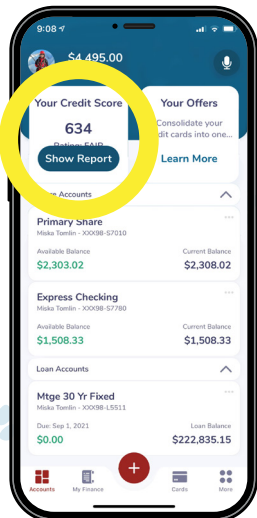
9:08

$4,495.00

Your Credit Score
634
Rating: FAIR
Show Report

Your Offers
Consolidate your credit cards into one...
Learn More

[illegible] Accounts

Primary Share
Miska Tomlin - XXX98-S7010
Available Balance
$2,303.02
Current Balance
$2,308.02

Express Checking
Miska Tomlin - XXX98-S7780
Available Balance
$1,508.33
Current Balance
$1,508.33

Loan Accounts

Mtge 30 Yr Fixed
Miska Tomlin - XXX98-L5511
Due: Sep 1, 2021
$0.00
Loan Balance
$222,835.15

Accounts
My Finance
Cards
More